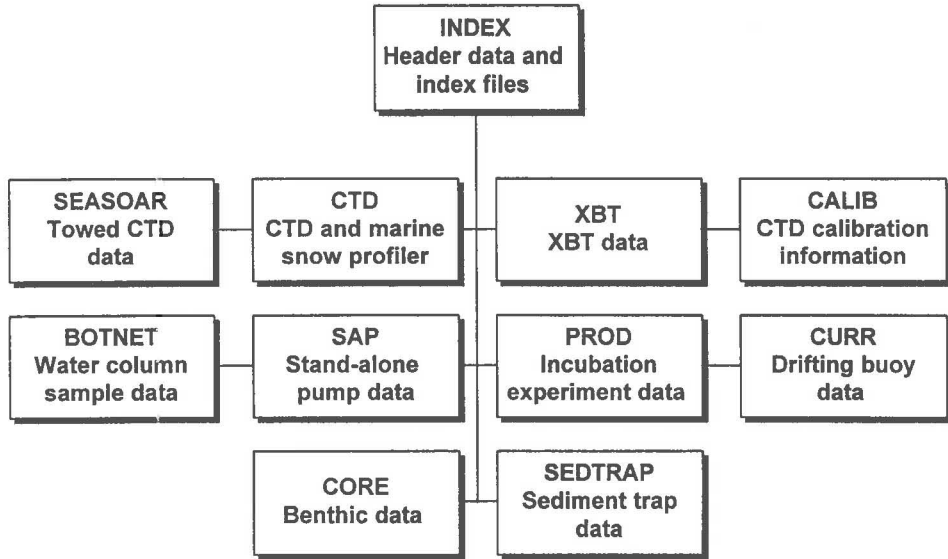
INDEX
Header data and index files

SEASOAR
Towed CTD data

CTD
CTD and marine snow profiler

XBT
XBT data

CALIB
CTD calibration information

BOTNET
Water column sample data

SAP
Stand-alone pump data

PROD
Incubation experiment data

CURR
Drifting buoy data

CORE
Benthic data

SEDTRAP
Sediment trap data